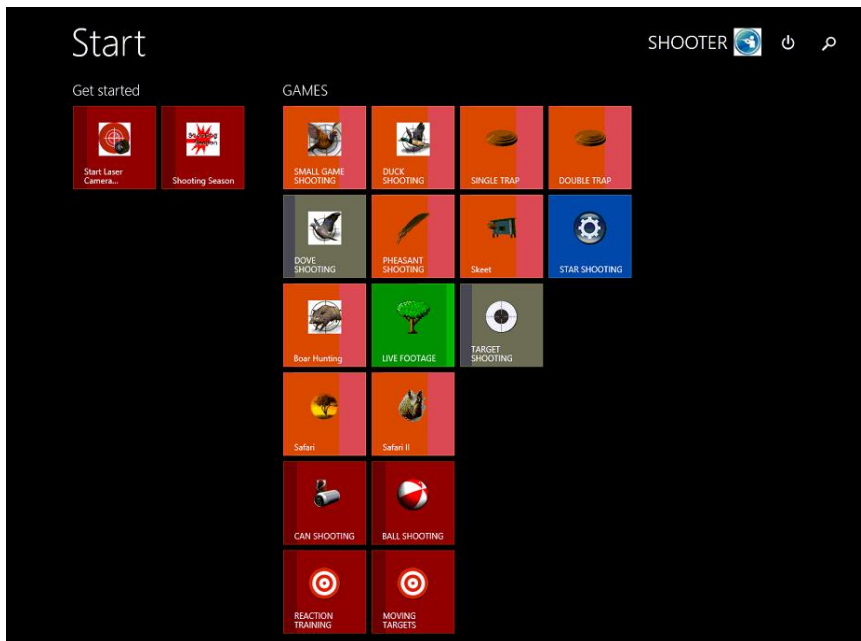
Start

SHOOTER

Get started

Start Laser Camera...

Shooting Season

GAMES

SMALL GAME SHOOTING

DUCK SHOOTING

SINGLE TRAP

DOUBLE TRAP

DOVE SHOOTING

PHEASANT SHOOTING

Skeet

STAR SHOOTING

Boar Hunting

LIVE FOOTAGE

TARGET SHOOTING

Safari

Safari II

CAN SHOOTING

BALL SHOOTING

REACTION TRAINING

MOVING TARGETS